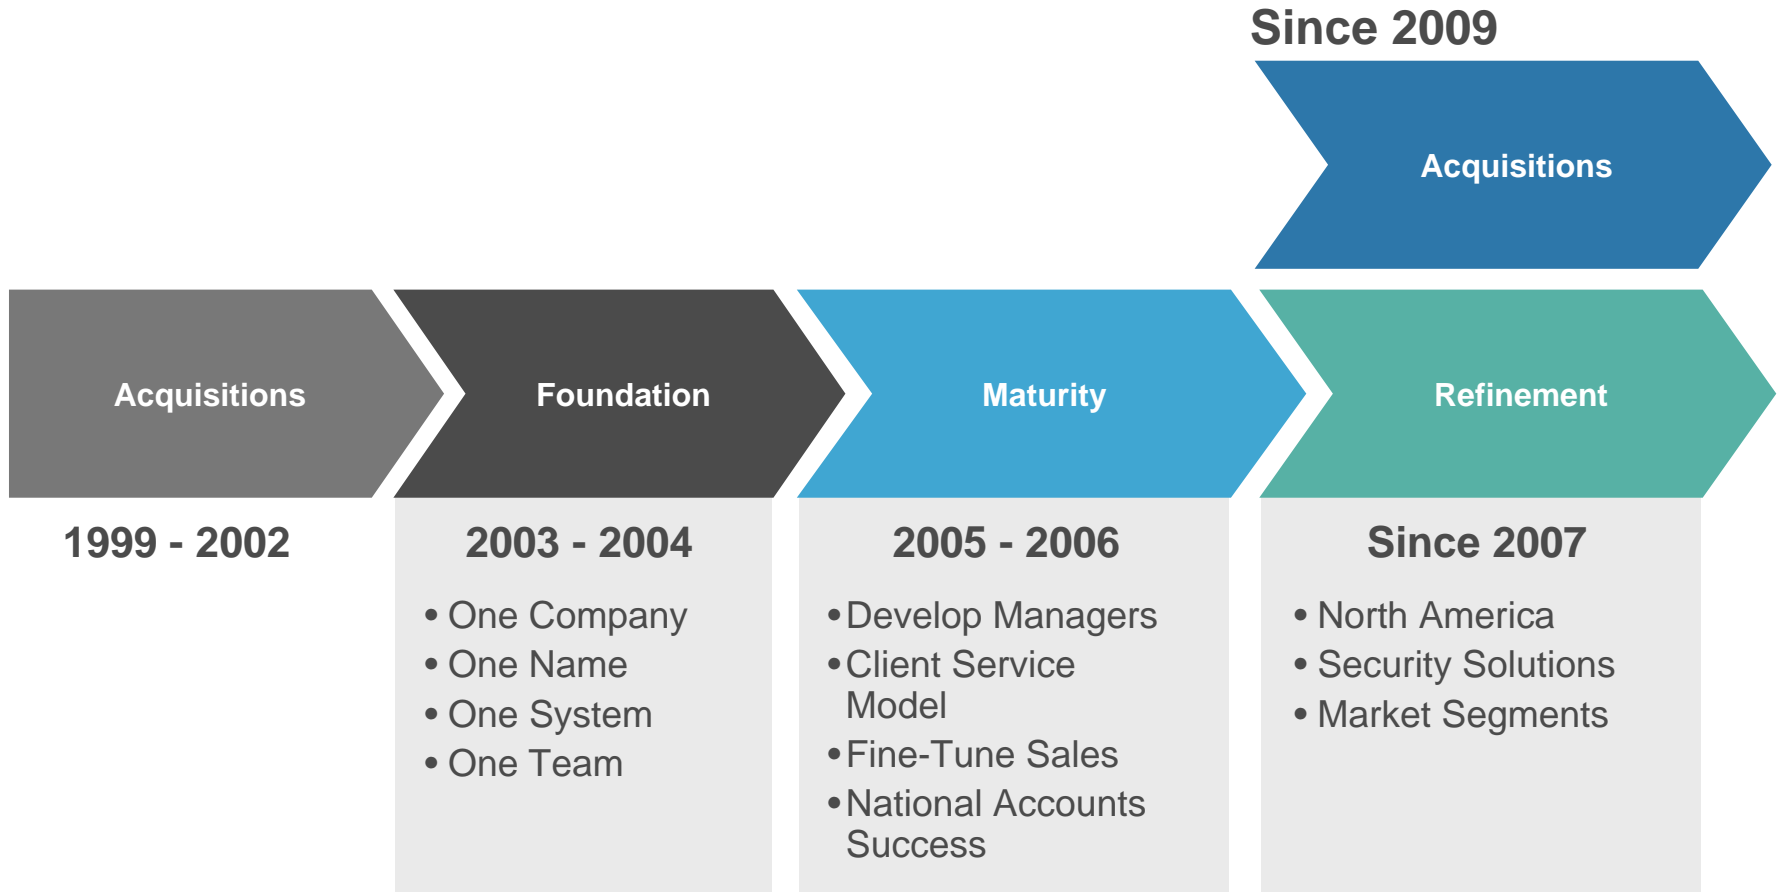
Since 2009

Acquisitions

Acquisitions

1999 - 2002

Foundation

2003 - 2004

• One Company
• One Name
• One System
• One Team

Maturity

2005 - 2006

• Develop Managers
• Client Service Model
• Fine-Tune Sales
• National Accounts Success

Refinement

Since 2007

• North America
• Security Solutions
• Market Segments